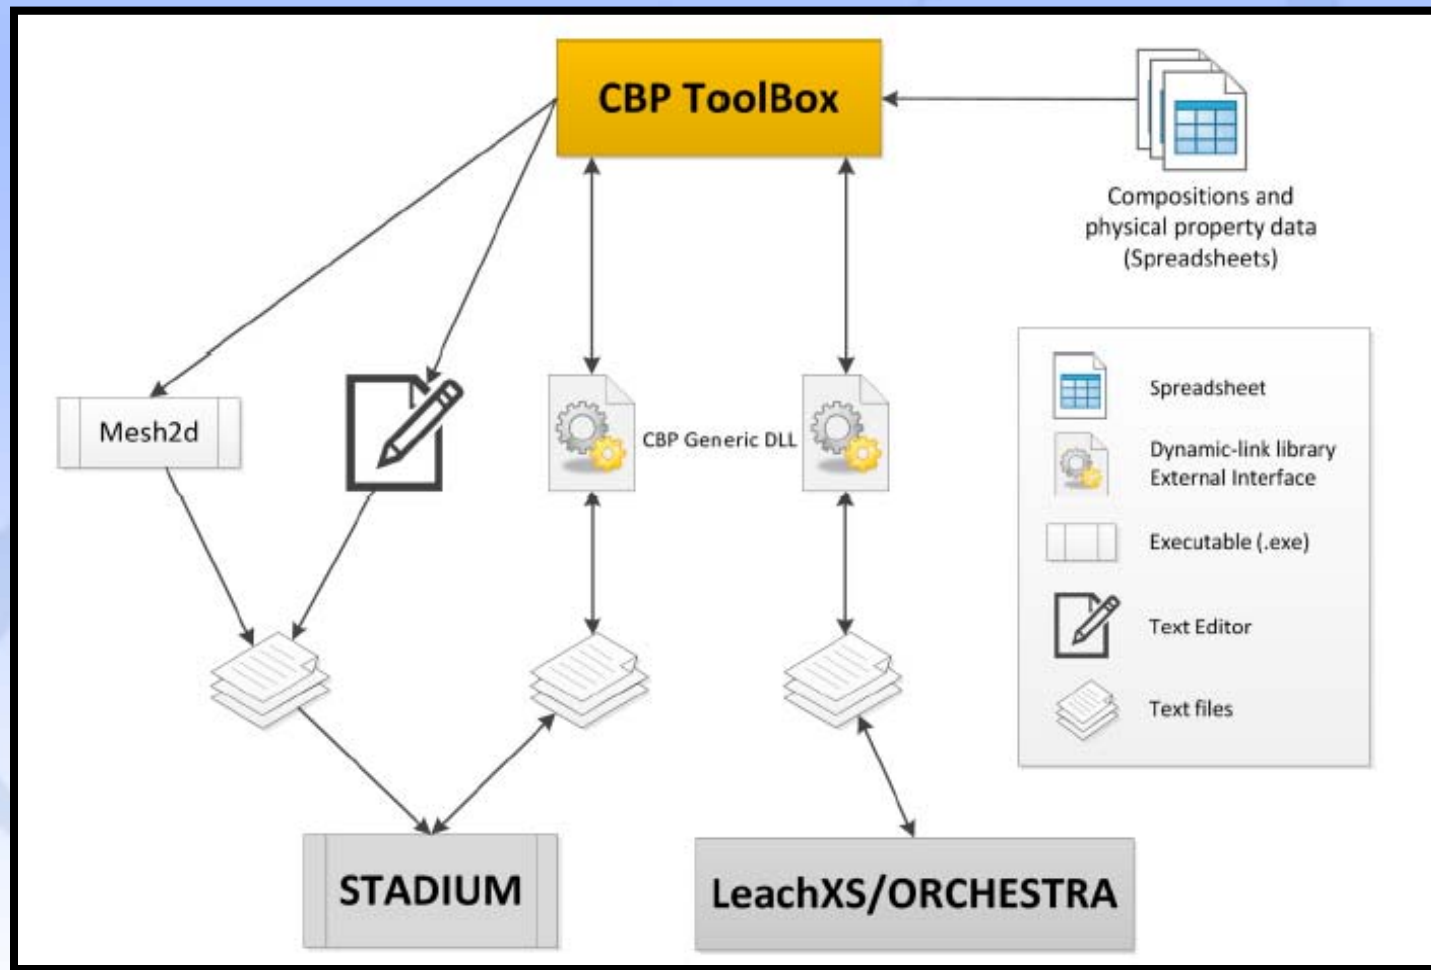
CBP ToolBox

Compositions and physical property data (Spreadsheets)

Mesh2d

CBP Generic DLL

Spreadsheet

Dynamic-link library External Interface

Executable (.exe)

Text Editor

Text files

STADIUM

LeachXS/ORCHESTRA